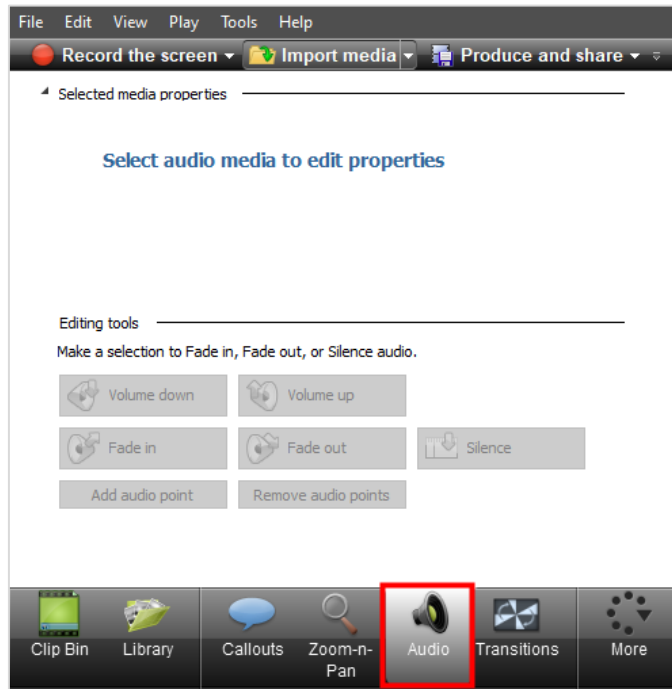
File Edit View Play Tools Help

Record the screen ▾ Import media ▾ Produce and share ▾

Selected media properties

Select audio media to edit properties

Editing tools

Make a selection to Fade in, Fade out, or Silence audio.

Volume down
Volume up
Fade in
Fade out
Silence
Add audio point
Remove audio points

Clip Bin
Library
Callouts
Zoom-n-Pan
Audio
Transitions
More